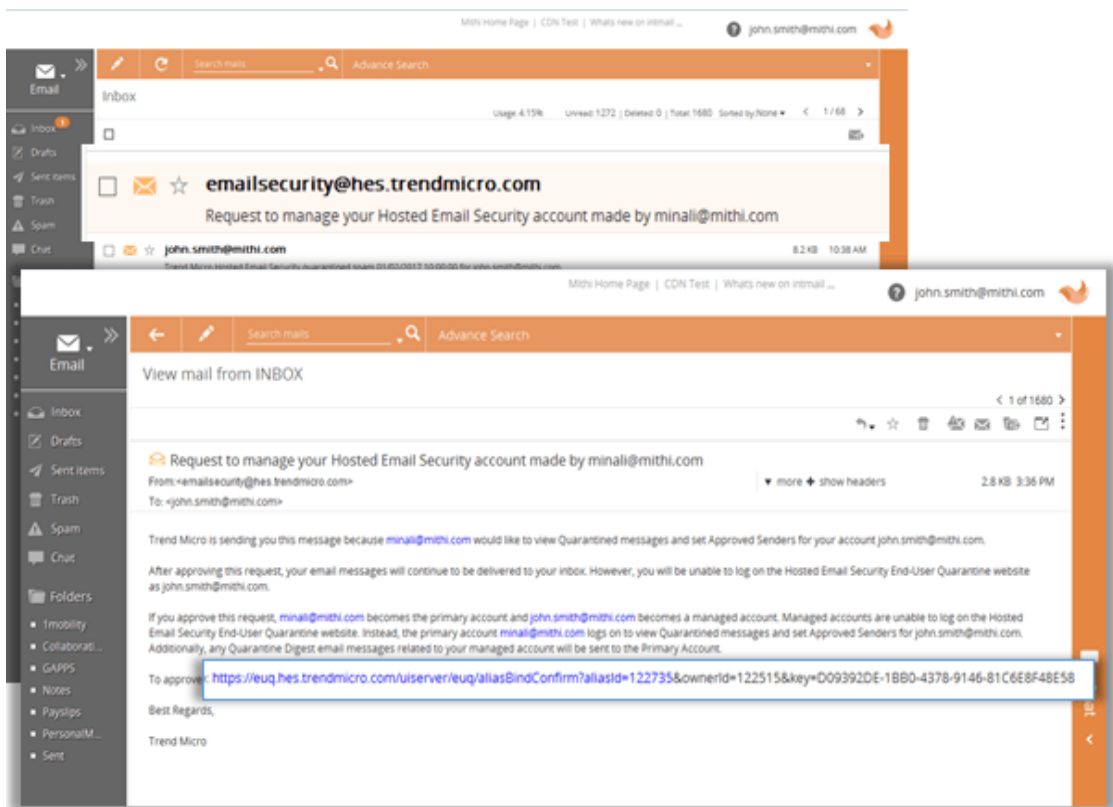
Mithi Home Page | CDN Test | Whats new on intmail ...

john.smith@mithi.com

Email

Search mails

Advance Search

Inbox

Usage 4.15% Unread: 1272 | Deleted: 0 | Total 1680 Sorted by:None 1 / 68

Inbox 1

Drafts

Sent items

Trash

Spam

Chat

emailsecurity@hes.trendmicro.com

Request to manage your Hosted Email Security account made by minali@mithi.com

john.smith@mithi.com 8.2 KB 10:38 AM

Trend Micro Hosted Email Security quarantined spam 01/02/2017 10:00:00 for john.smith@mithi.com

Mithi Home Page | CDN Test | Whats new on intmail ...

john.smith@mithi.com

Email

Search mails

Advance Search

View mail from INBOX

1 of 1680

Inbox

Drafts

Sent items

Trash

Spam

Chat

Folders

1mobility

Collaborati...

GAPPS

Notes

Payslips

PersonalM...

Sent

Request to manage your Hosted Email Security account made by minali@mithi.com

From:<emailsecurity@hes.trendmicro.com>

To: <john.smith@mithi.com>

more show headers 2.8 KB 3:36 PM

Trend Micro is sending you this message because minali@mithi.com would like to view Quarantined messages and set Approved Senders for your account john.smith@mithi.com.

After approving this request, your email messages will continue to be delivered to your inbox. However, you will be unable to log on the Hosted Email Security End-User Quarantine website as john.smith@mithi.com.

If you approve this request, minali@mithi.com becomes the primary account and john.smith@mithi.com becomes a managed account. Managed accounts are unable to log on the Hosted Email Security End-User Quarantine website. Instead, the primary account minali@mithi.com logs on to view Quarantined messages and set Approved Senders for john.smith@mithi.com. Additionally, any Quarantine Digest email messages related to your managed account will be sent to the Primary Account.

To approve https://euq.hes.trendmicro.com/uiserver/euq/aliasBindConfirm?aliasId=122735&ownerId=122515&key=D09392DE-1BB0-4378-9146-81C6E8F48E58

Best Regards,

Trend Micro